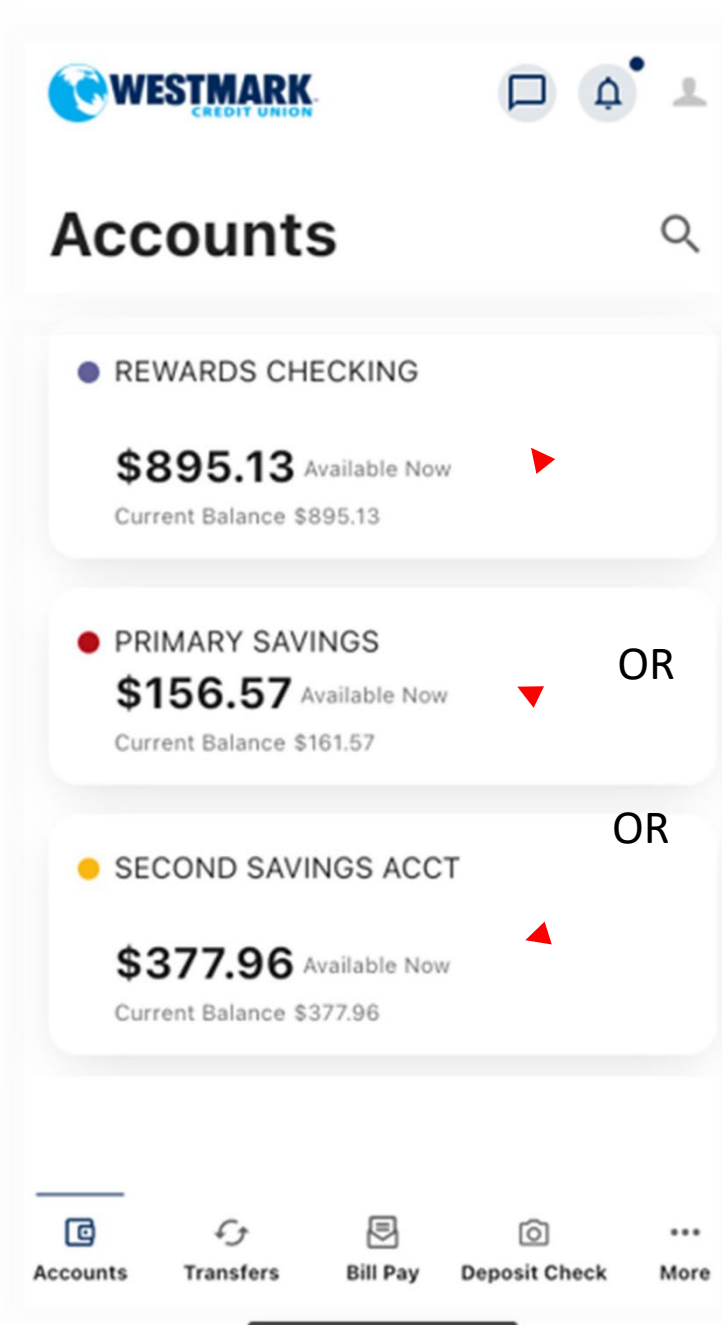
WESTMARK CREDIT UNION

Accounts

REWARDS CHECKING

$895.13 Available Now

Current Balance $895.13

PRIMARY SAVINGS

OR

$156.57 Available Now

Current Balance $161.57

OR

SECOND SAVINGS ACCT

$377.96 Available Now

Current Balance $377.96

Accounts Transfers Bill Pay Deposit Check More